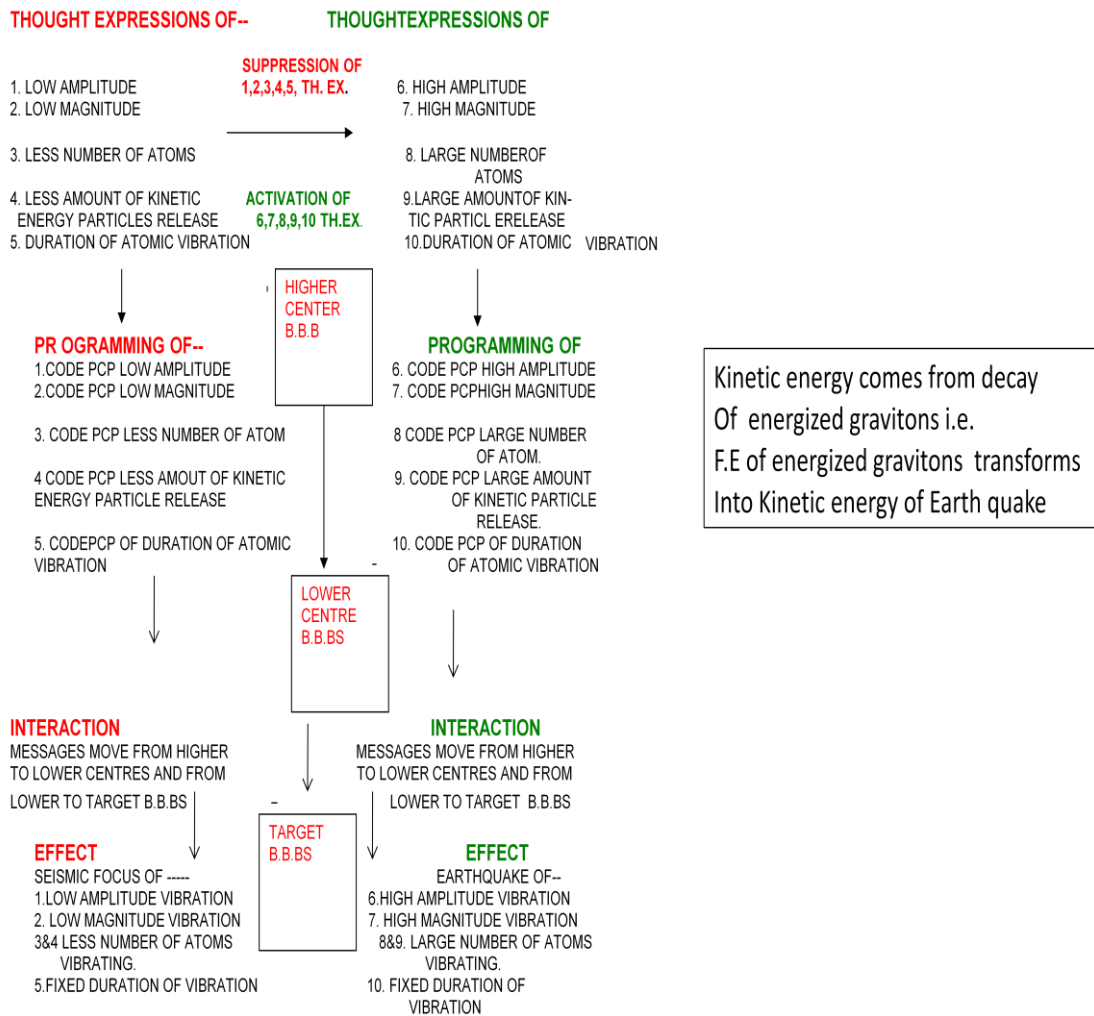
THOUGHT EXPRESSIONS OF--

1. LOW AMPLITUDE
2. LOW MAGNITUDE

3. LESS NUMBER OF ATOMS

4. LESS AMOUNT OF KINETIC ENERGY PARTICLES RELEASE
5. DURATION OF ATOMIC VIBRATION

SUPPRESSION OF 1,2,3,4,5, TH. EX.

ACTIVATION OF 6,7,8,9,10 TH.EX.

THOUGHTEXPRESSIONS OF

6. HIGH AMPLITUDE
7. HIGH MAGNITUDE

8. LARGE NUMBEROF ATOMS

9.LARGE AMOUNTOF KINTIC PARTICL ERELEASE
10.DURATION OF ATOMIC VIBRATION

HIGHER CENTER B.B.B

PR OGRAMMING OF--
1.CODE PCP LOW AMPLITUDE
2.CODE PCP LOW MAGNITUDE

3. CODE PCP LESS NUMBER OF ATOM

4 CODE PCP LESS AMOUT OF KINETIC ENERGY PARTICLE RELEASE

5. CODEPCP OF DURATION OF ATOMIC VIBRATION

PROGRAMMING OF
6. CODE PCP HIGH AMPLITUDE
7. CODE PCPHIGH MAGNITUDE

8 CODE PCP LARGE NUMBER OF ATOM.
9. CODE PCP LARGE AMOUNT OF KINETIC PARTICLE RELEASE.

10. CODE PCP OF DURATION OF ATOMIC VIBRATION

Kinetic energy comes from decay
Of energized gravitons i.e.
F.E of energized gravitons transforms
Into Kinetic energy of Earth quake

LOWER CENTRE B.B.BS

INTERACTION
MESSAGES MOVE FROM HIGHER TO LOWER CENTRES AND FROM LOWER TO TARGET B.B.BS

INTERACTION
MESSAGES MOVE FROM HIGHER TO LOWER CENTRES AND FROM LOWER TO TARGET B.B.BS

TARGET B.B.BS

EFFECT
SEISMIC FOCUS OF -----
1.LOW AMPLITUDE VIBRATION
2. LOW MAGNITUDE VIBRATION
3&4 LESS NUMBER OF ATOMS VIBRATING.
5.FIXED DURATION OF VIBRATION

EFFECT
EARTHQUAKE OF--
6.HIGH AMPLITUDE VIBRATION
7. HIGH MAGNITUDE VIBRATION
8&9. LARGE NUMBER OF ATOMS VIBRATING.
10. FIXED DURATION OF VIBRATION